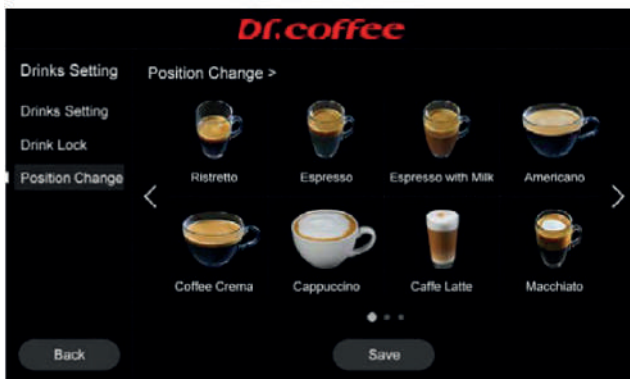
Dr.coffee

Drinks Setting

Drinks Setting

Drink Lock

Position Change

Position Change >

<

Ristretto

Espresso

Espresso with Milk

Americano

>

Coffee Crema

Cappuccino

Caffe Latte

Macchiato

Back

Save